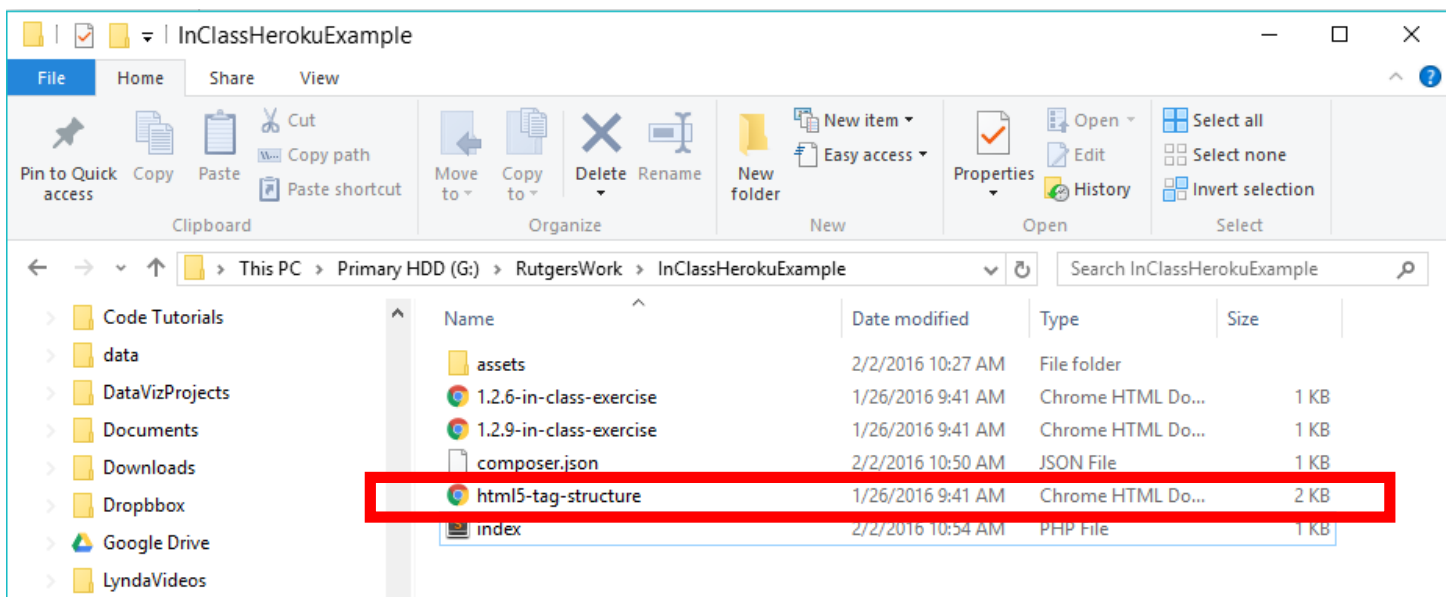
InClassHerokuExample

File Home Share View

Pin to Quick access
Copy
Paste
Cut
Copy path
Paste shortcut
Clipboard

Move to
Copy to
Delete
Rename
Organize

New folder
New item
Easy access
New

Properties
Open
Edit
History
Open

Select all
Select none
Invert selection
Select

This PC > Primary HDD (G:) > RutgersWork > InClassHerokuExample

Search InClassHerokuExample

Code Tutorials
data
DataVizProjects
Documents
Downloads
Dropbbox
Google Drive
LyndaVideos

| Name | Date modified | Type | Size |
|---|---|---|---|
| assets | 2/2/2016 10:27 AM | File folder | |
| 1.2.6-in-class-exercise | 1/26/2016 9:41 AM | Chrome HTML Do... | 1 KB |
| 1.2.9-in-class-exercise | 1/26/2016 9:41 AM | Chrome HTML Do... | 1 KB |
| composer.json | 2/2/2016 10:50 AM | JSON File | 1 KB |
| html5-tag-structure | 1/26/2016 9:41 AM | Chrome HTML Do... | 2 KB |
| index | 2/2/2016 10:54 AM | PHP File | 1 KB |